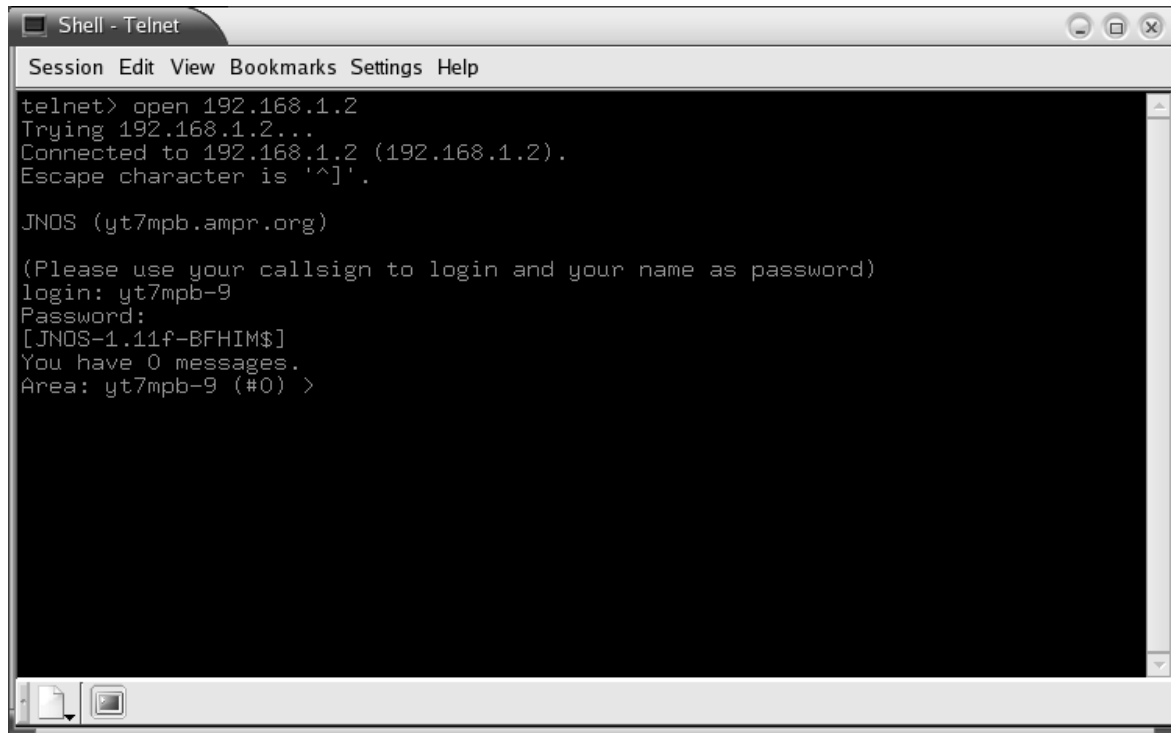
Shell - Telnet

Session Edit View Bookmarks Settings Help

telnet> open 192.168.1.2
Trying 192.168.1.2...
Connected to 192.168.1.2 (192.168.1.2).
Escape character is '^]'.

JNOS (yt7mpb.ampr.org)

(Please use your callsign to login and your name as password)
login: yt7mpb-9
Password:
[JNOS-1.11f-BFHIM$]
You have 0 messages.
Area: yt7mpb-9 (#0) >